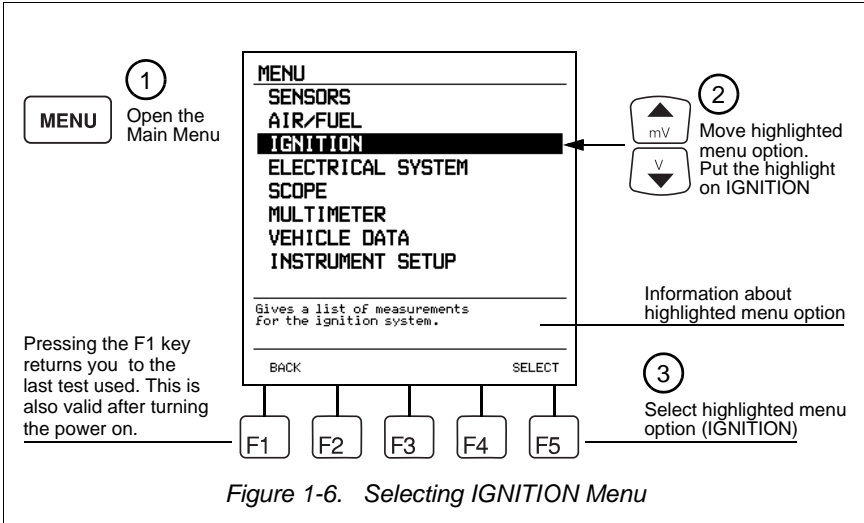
MENU

1
Open the Main Menu

MENU
SENSORS
AIR/FUEL
IGNITION
ELECTRICAL SYSTEM
SCOPE
MULTIMETER
VEHICLE DATA
INSTRUMENT SETUP

Gives a list of measurements for the ignition system.

BACK SELECT

mV
V

2
Move highlighted menu option. Put the highlight on IGNITION

Information about highlighted menu option

Pressing the F1 key returns you to the last test used. This is also valid after turning the power on.

3
Select highlighted menu option (IGNITION)

F1 F2 F3 F4 F5

Figure 1-6. Selecting IGNITION Menu